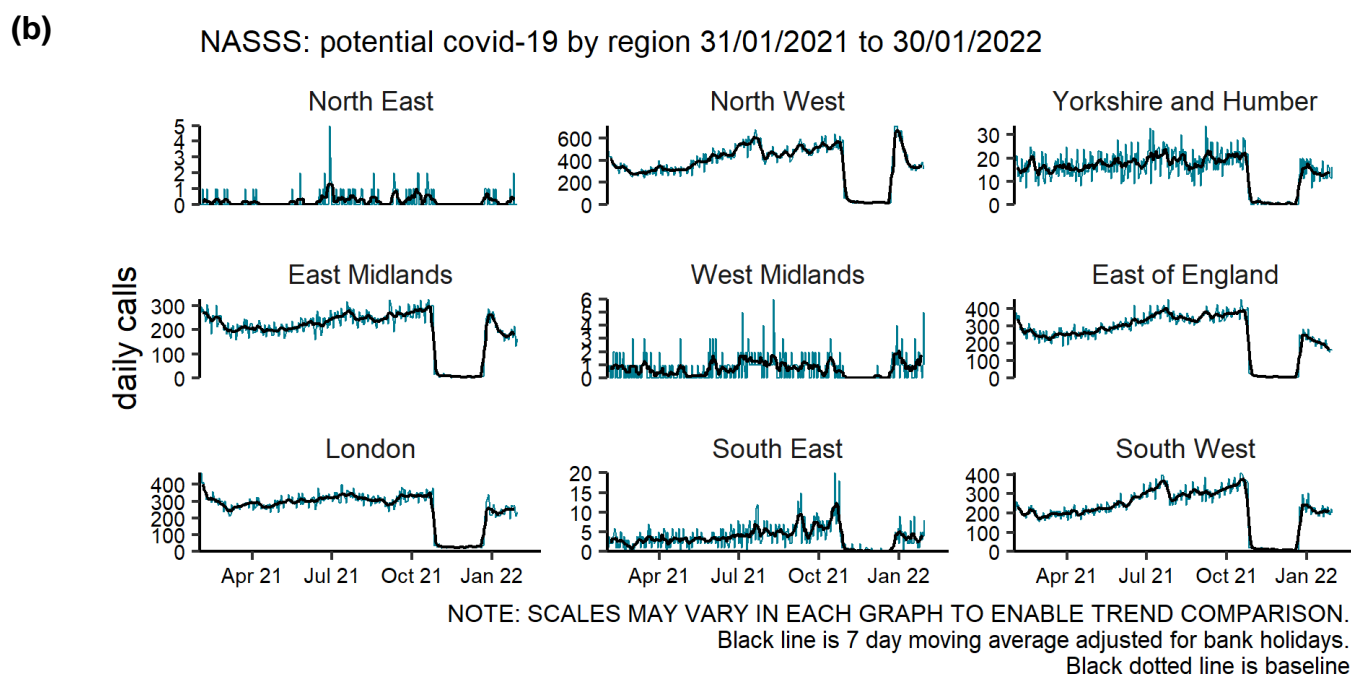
(b)

NASSS: potential covid-19 by region 31/01/2021 to 30/01/2022

daily calls

North East
5
4
3
2
1
0

North West
600
400
200
0

Yorkshire and Humber
30
20
10
0

East Midlands
300
200
100
0

West Midlands
6
5
4
3
2
1
0

East of England
400
300
200
100
0

London
400
300
200
100
0
Apr 21 Jul 21 Oct 21 Jan 22

South East
20
15
10
5
0
Apr 21 Jul 21 Oct 21 Jan 22

South West
400
300
200
100
0
Apr 21 Jul 21 Oct 21 Jan 22

NOTE: SCALES MAY VARY IN EACH GRAPH TO ENABLE TREND COMPARISON.
Black line is 7 day moving average adjusted for bank holidays.
Black dotted line is baseline